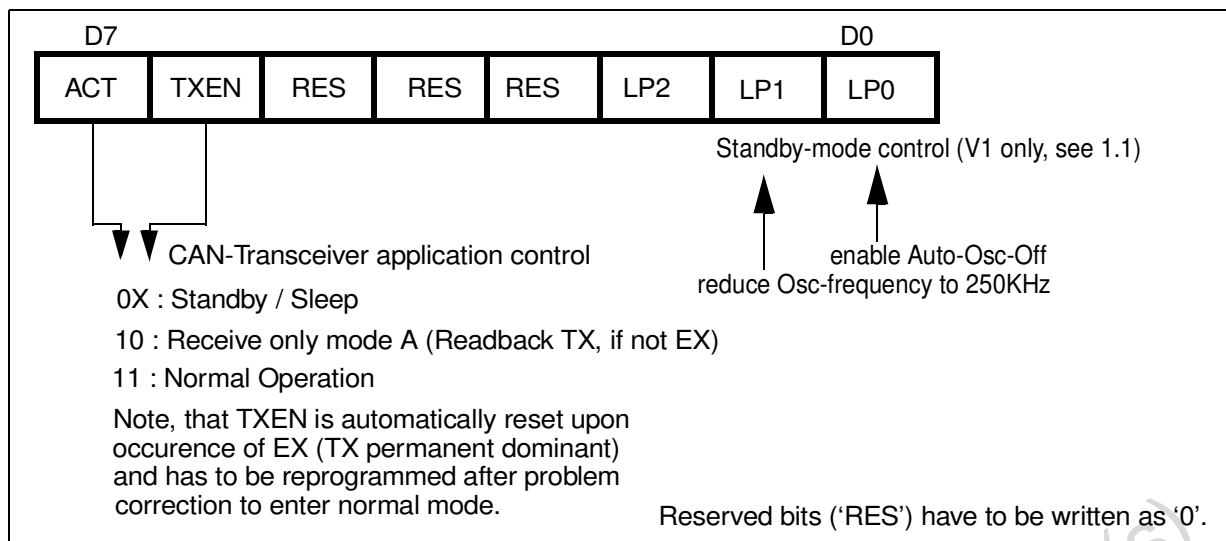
D7

D0

| ACT | TXEN | RES | RES | RES | LP2 | LP1 | LP0 |
|---|---|---|---|---|---|---|---|

Standby-mode control (V1 only, see 1.1)

CAN-Transceiver application control

enable Auto-Osc-Off

reduce Osc-frequency to 250KHz

0X : Standby / Sleep

10 : Receive only mode A (Readback TX, if not EX)

11 : Normal Operation

Note, that TXEN is automatically reset upon occurence of EX (TX permanent dominant) and has to be reprogrammed after problem correction to enter normal mode.

Reserved bits (‘RES’) have to be written as ‘0’.